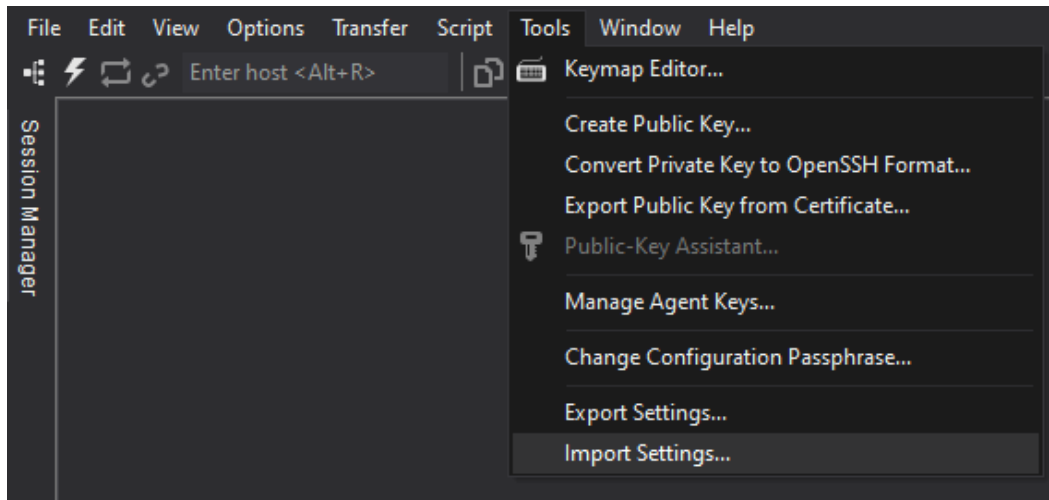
File Edit View Options Transfer Script Tools Window Help

Enter host <Alt+R>

Session Manager

Keymap Editor...

Create Public Key...

Convert Private Key to OpenSSH Format...

Export Public Key from Certificate...

Public-Key Assistant...

Manage Agent Keys...

Change Configuration Passphrase...

Export Settings...

Import Settings...